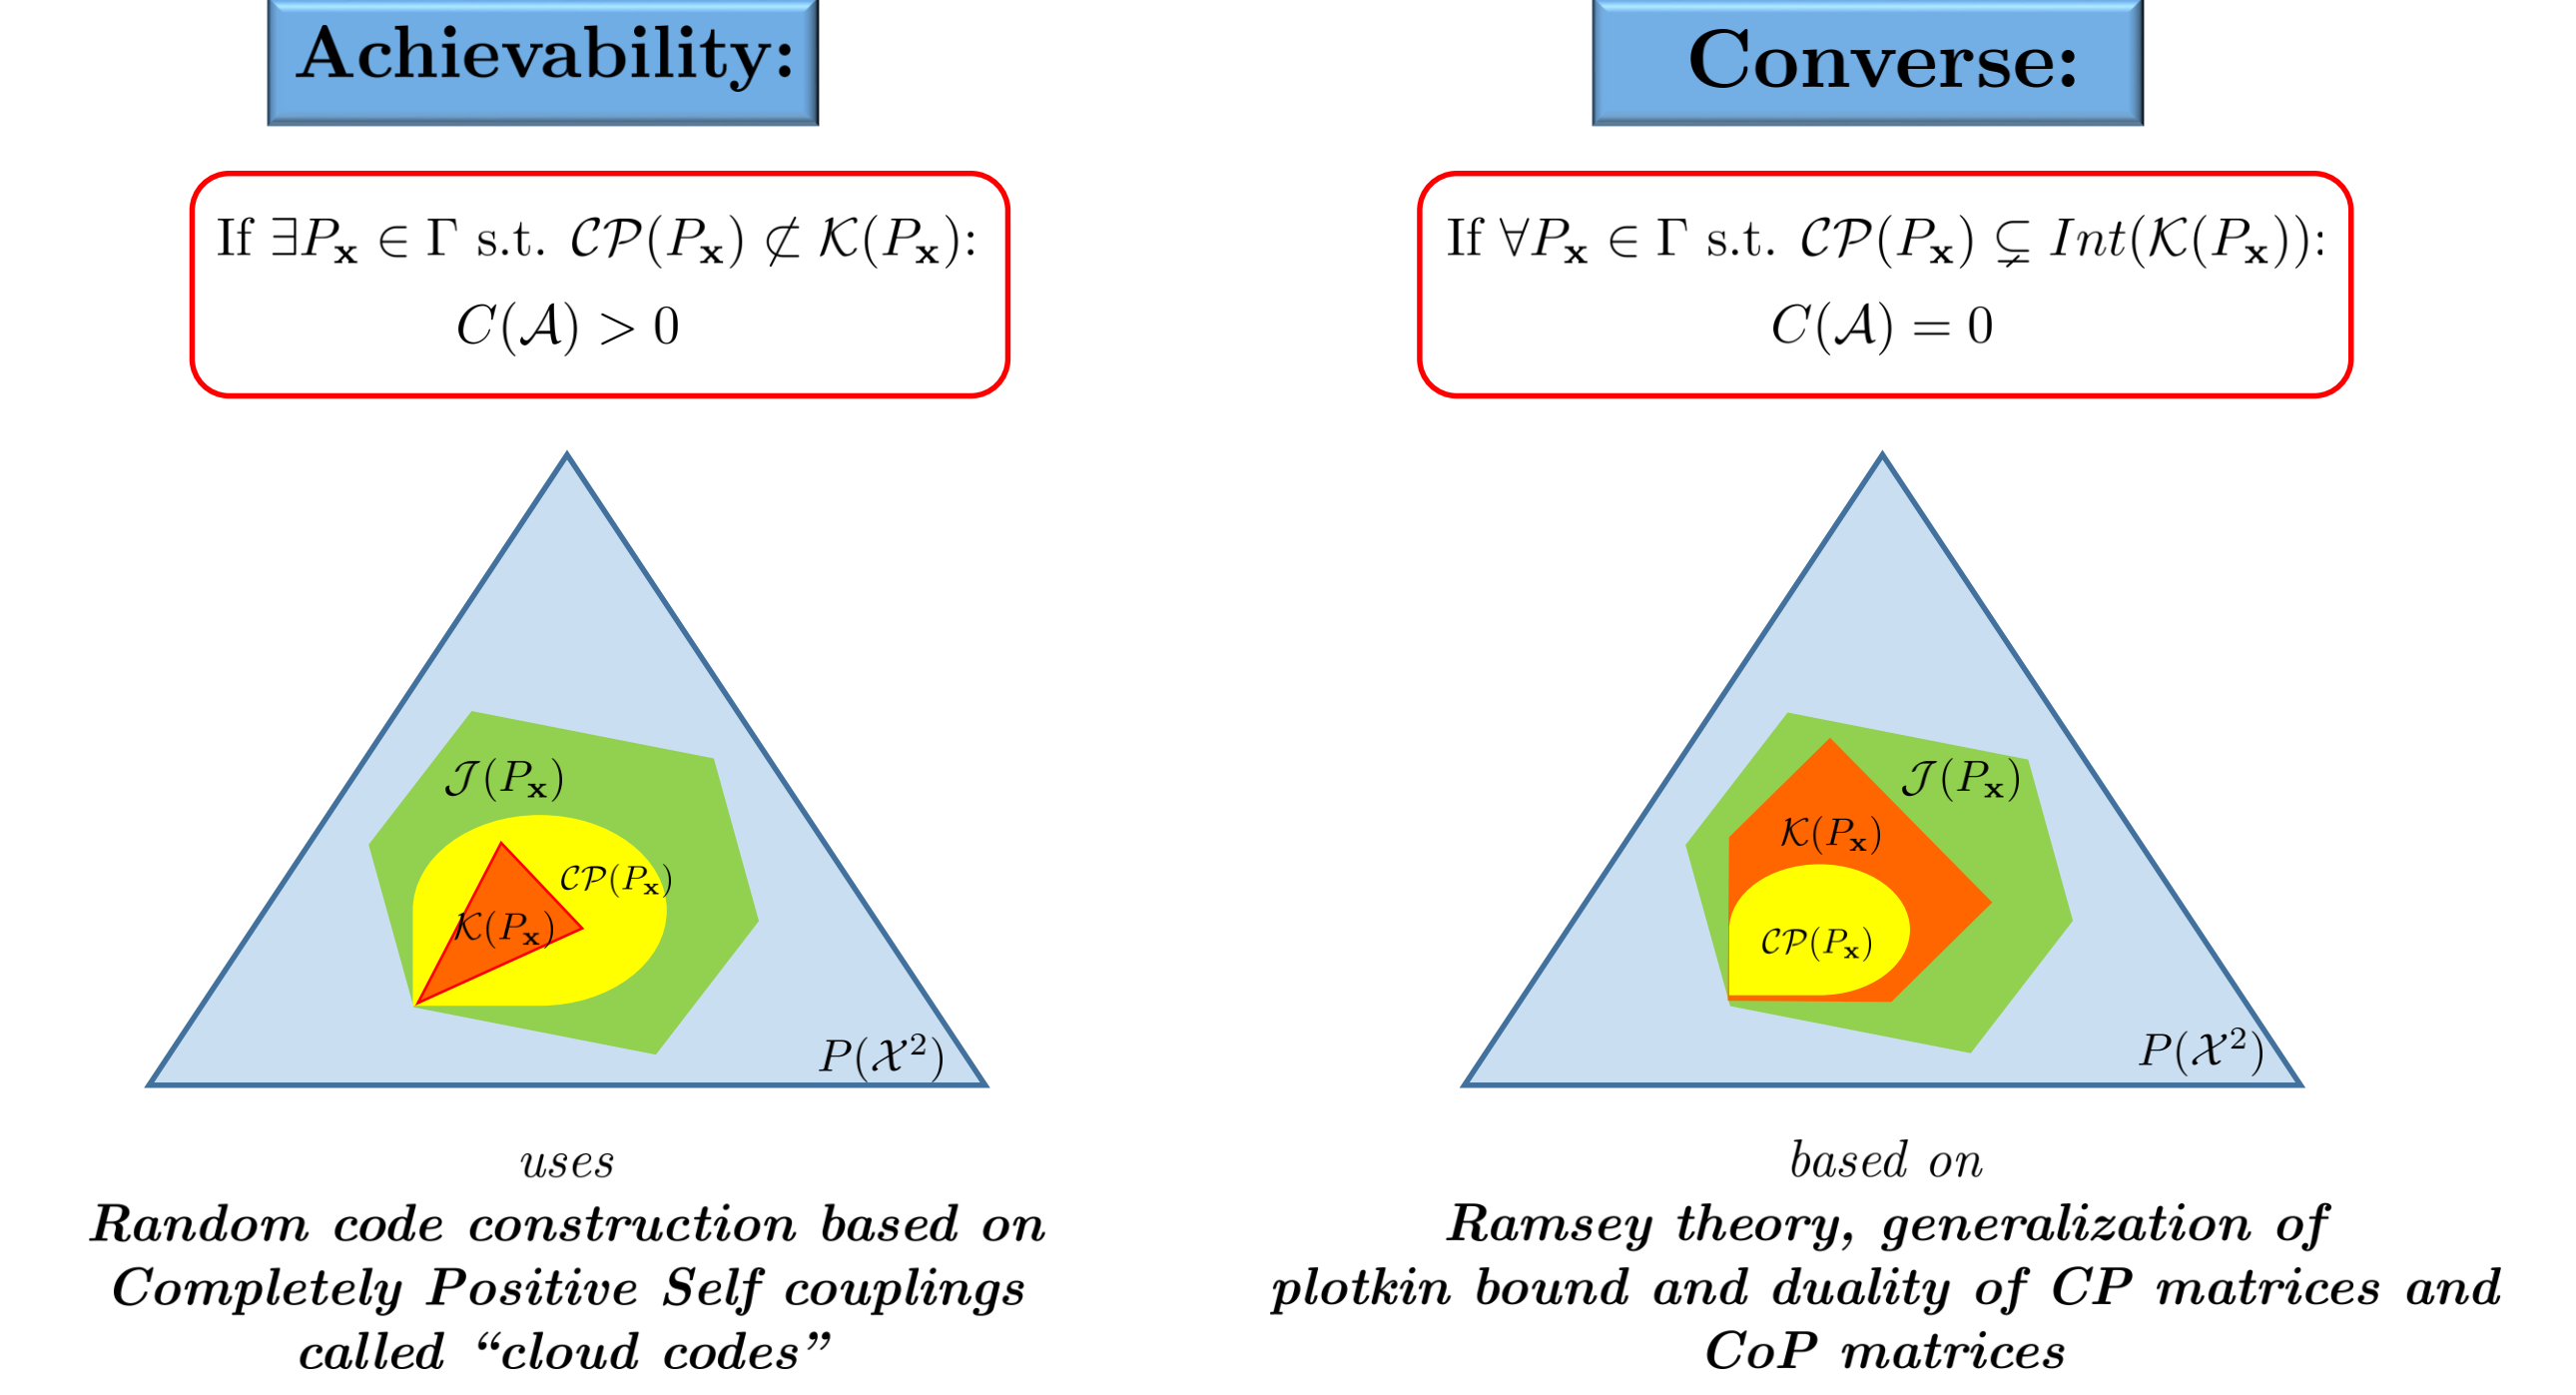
Achievability:

If $\exists P_{\mathbf{x}} \in \Gamma$ s.t. $\mathcal{CP}(P_{\mathbf{x}}) \not\subset \mathcal{K}(P_{\mathbf{x}})$:
$C(\mathcal{A}) > 0$

$\mathcal{J}(P_{\mathbf{x}})$
$\mathcal{CP}(P_{\mathbf{x}})$
$\mathcal{K}(P_{\mathbf{x}})$
$P(\mathcal{X}^2)$

uses
Random code construction based on Completely Positive Self couplings called "cloud codes"

Converse:

If $\forall P_{\mathbf{x}} \in \Gamma$ s.t. $\mathcal{CP}(P_{\mathbf{x}}) \subsetneq Int(\mathcal{K}(P_{\mathbf{x}}))$:
$C(\mathcal{A}) = 0$

$\mathcal{J}(P_{\mathbf{x}})$
$\mathcal{K}(P_{\mathbf{x}})$
$\mathcal{CP}(P_{\mathbf{x}})$
$P(\mathcal{X}^2)$

based on
Ramsey theory, generalization of plotkin bound and duality of CP matrices and CoP matrices